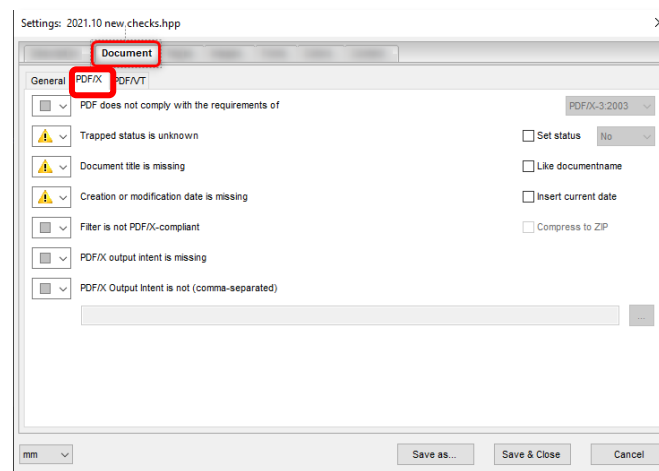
Settings: 2021.10 new checks.hpp

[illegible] Document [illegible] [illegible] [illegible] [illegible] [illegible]

General PDF/X PDF/VT

PDF does not comply with the requirements of PDF/X-3:2003

Trapped status is unknown Set status No

Document title is missing Like documentname

Creation or modification date is missing Insert current date

Filter is not PDF/X-compliant Compress to ZIP

PDF/X output intent is missing

PDF/X Output Intent is not (comma-separated)

...

mm

Save as... Save & Close Cancel